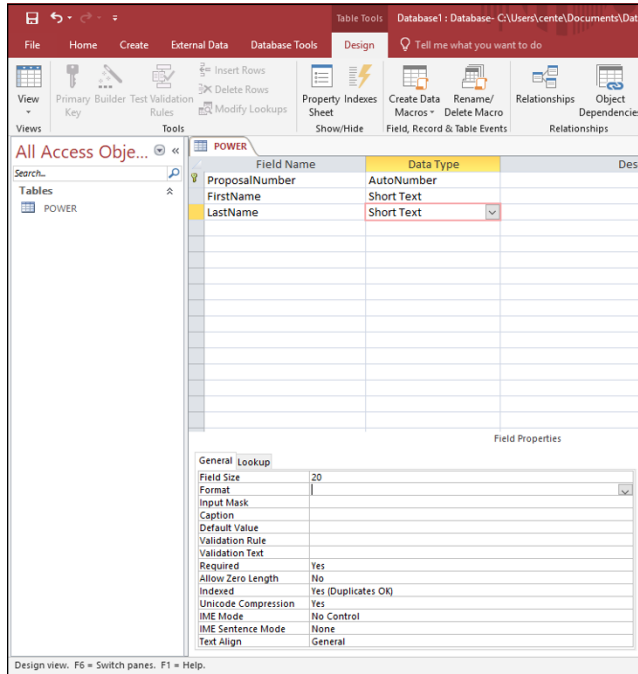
Table Tools Database1 : Database- C:\Users\cente\Documents\Dat

File Home Create External Data Database Tools Design Tell me what you want to do

View Primary Key Builder Test Validation Rules Insert Rows Delete Rows Modify Lookups Property Sheet Indexes Create Data Macros Rename/ Delete Macro Relationships Object Dependencies

Views Tools Show/Hide Field, Record & Table Events Relationships

All Access Obje... «

Search...

Tables

POWER

POWER

| Field Name | Data Type | Des |
|---|---|---|
| ProposalNumber | AutoNumber | |
| FirstName | Short Text | |
| LastName | Short Text | |

Field Properties

General Lookup

| | |
|---|---|
| Field Size | 20 |
| Format | |
| Input Mask | |
| Caption | |
| Default Value | |
| Validation Rule | |
| Validation Text | |
| Required | Yes |
| Allow Zero Length | No |
| Indexed | Yes (Duplicates OK) |
| Unicode Compression | Yes |
| IME Mode | No Control |
| IME Sentence Mode | None |
| Text Align | General |

Design view. F6 = Switch panes. F1 = Help.